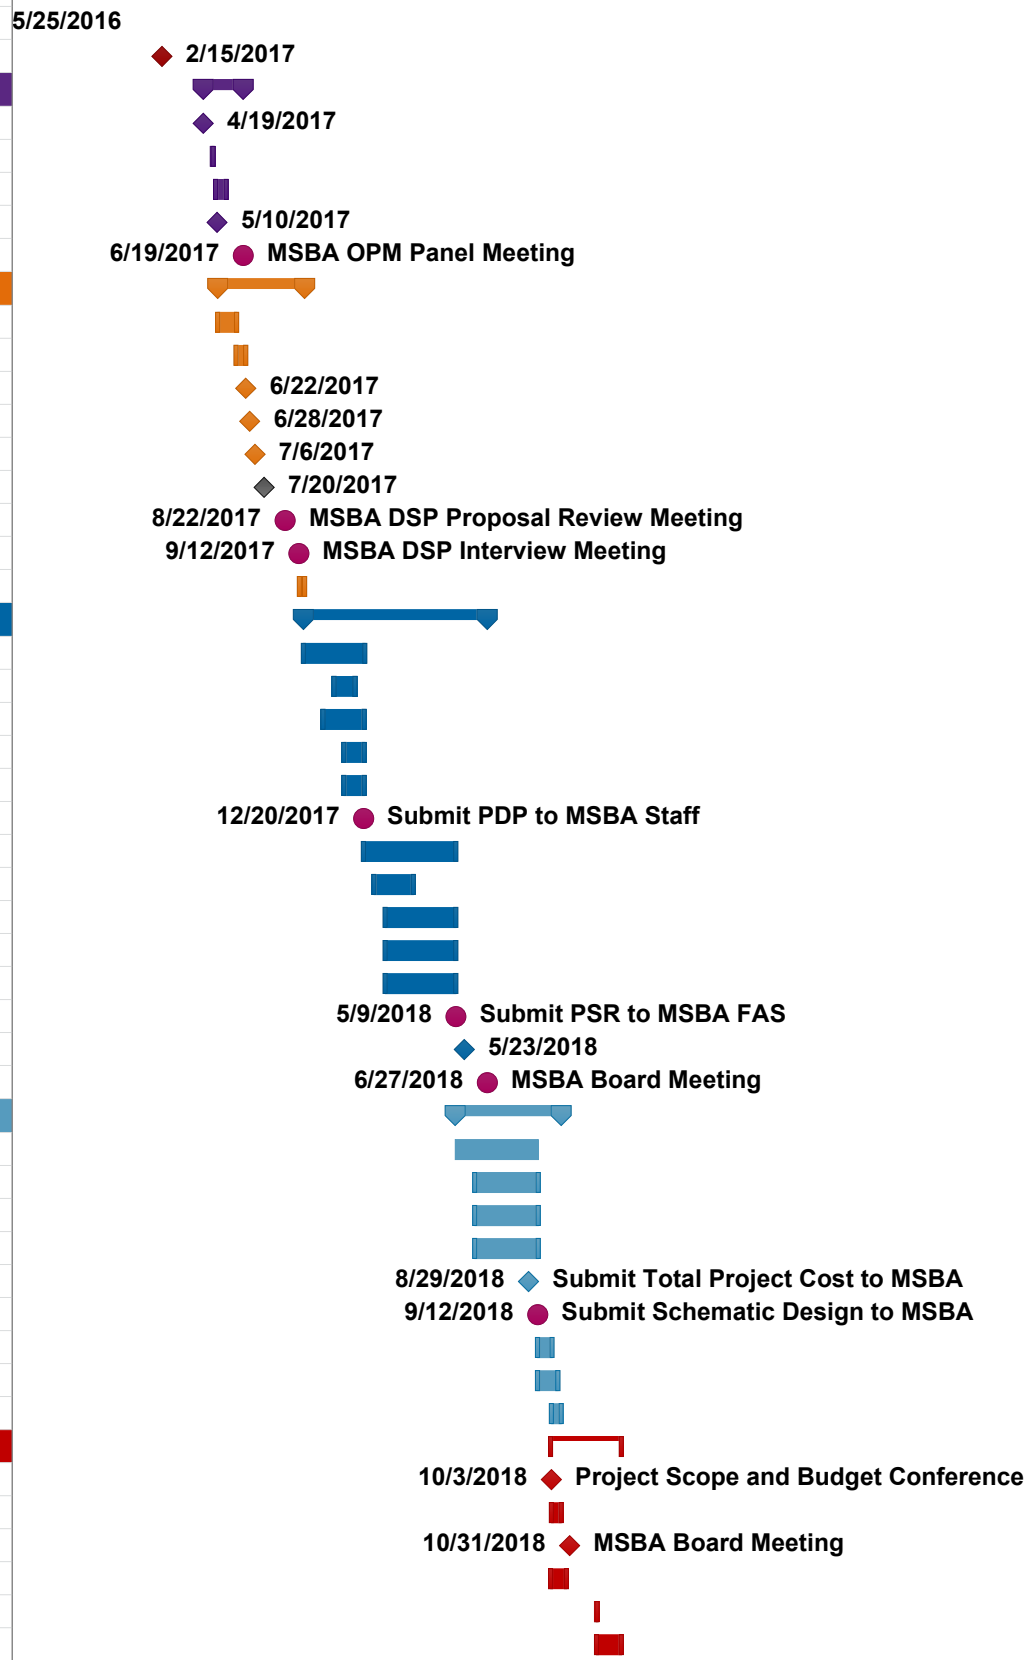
5/25/2016

2/15/2017

4/19/2017

5/10/2017

6/19/2017 MSBA OPM Panel Meeting

6/22/2017

6/28/2017

7/6/2017

7/20/2017

8/22/2017 MSBA DSP Proposal Review Meeting

9/12/2017 MSBA DSP Interview Meeting

12/20/2017 Submit PDP to MSBA Staff

5/9/2018 Submit PSR to MSBA FAS

5/23/2018

6/27/2018 MSBA Board Meeting

8/29/2018 Submit Total Project Cost to MSBA

9/12/2018 Submit Schematic Design to MSBA

10/3/2018 Project Scope and Budget Conference

10/31/2018 MSBA Board Meeting